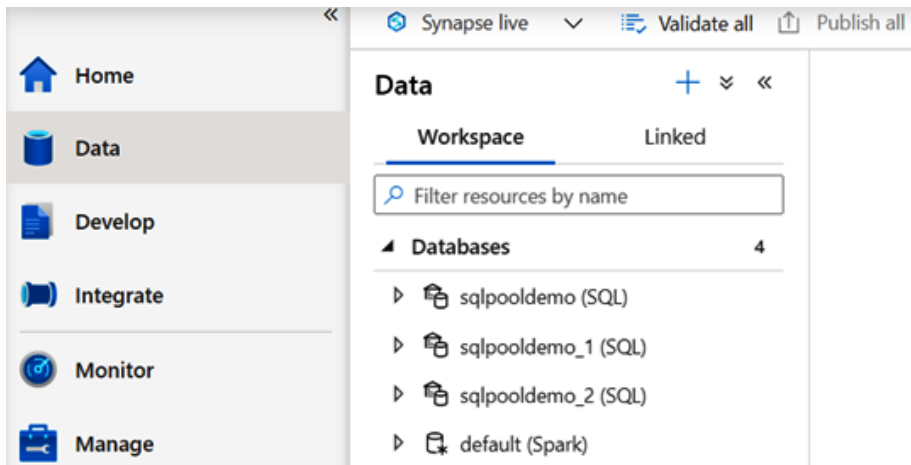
«
Home
Data
Develop
Integrate
Monitor
Manage

Synapse live
Validate all
Publish all

Data
+ » «
Workspace
Linked
Filter resources by name
Databases 4
sqlpooldemo (SQL)
sqlpooldemo_1 (SQL)
sqlpooldemo_2 (SQL)
default (Spark)